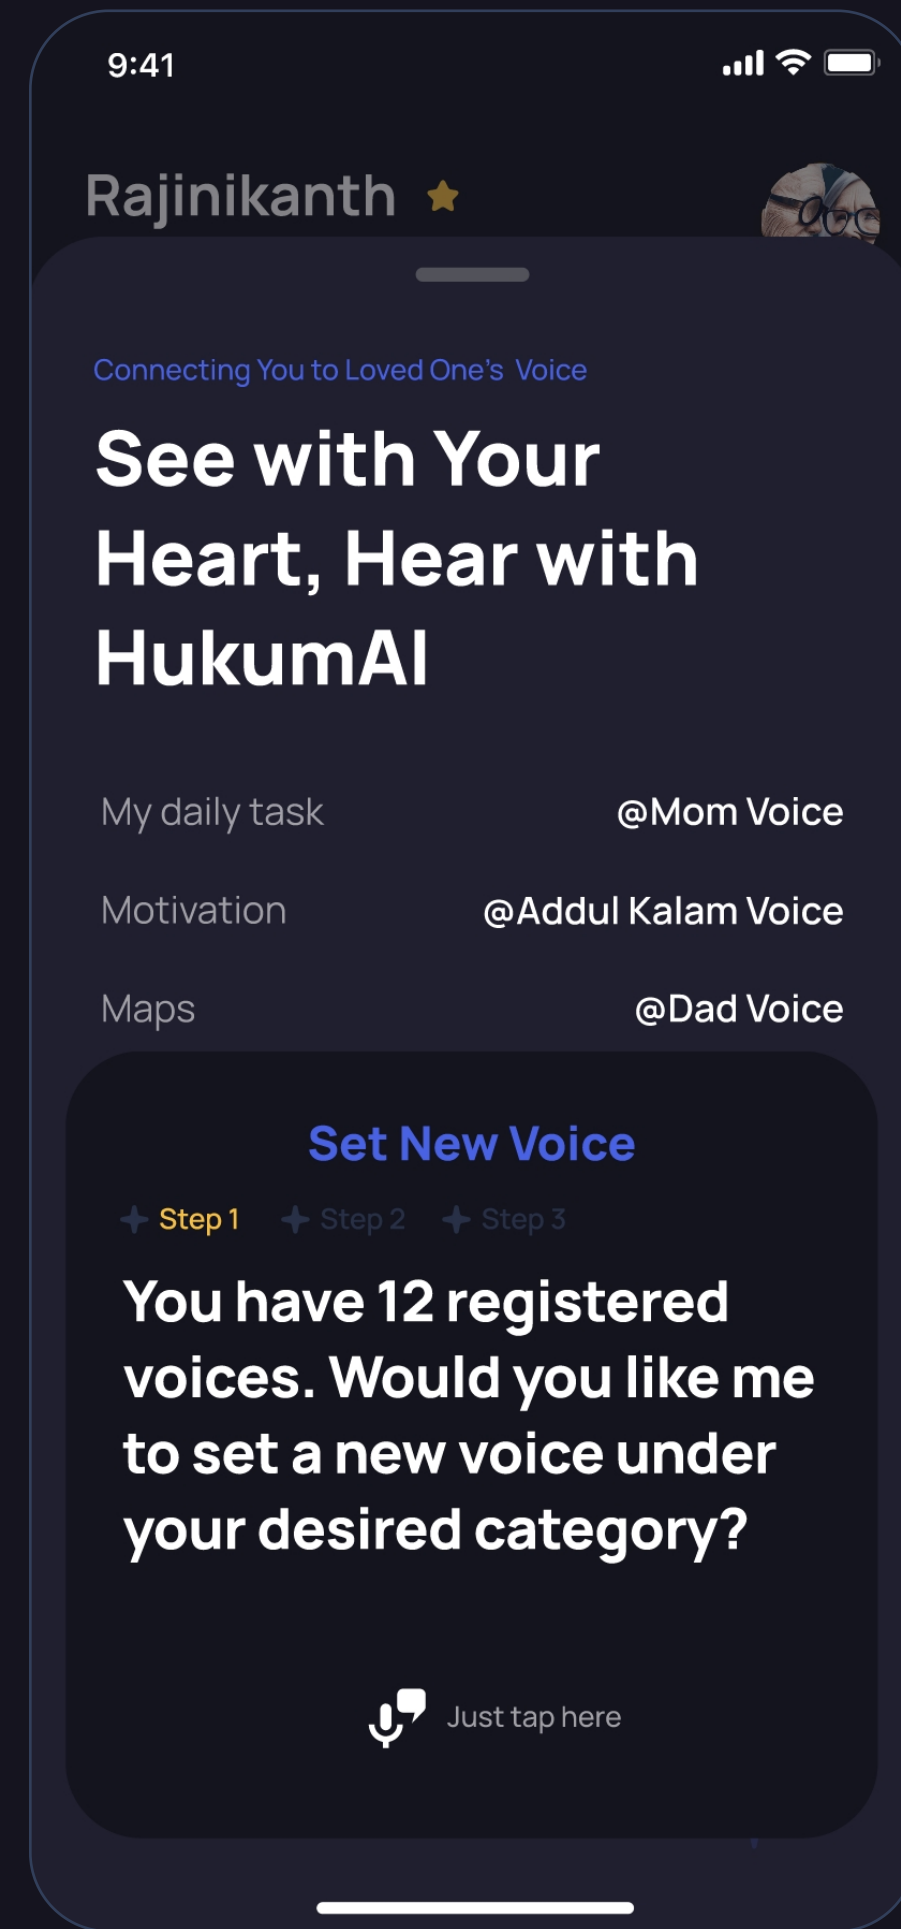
9:41

Rajinikanth

Connecting You to Loved One’s Voice

See with Your Heart, Hear with HukumAI

My daily task @Mom Voice

Motivation @Addul Kalam Voice

Maps @Dad Voice

Set New Voice

Step 1 Step 2 Step 3

You have 12 registered voices. Would you like me to set a new voice under your desired category?

Just tap here